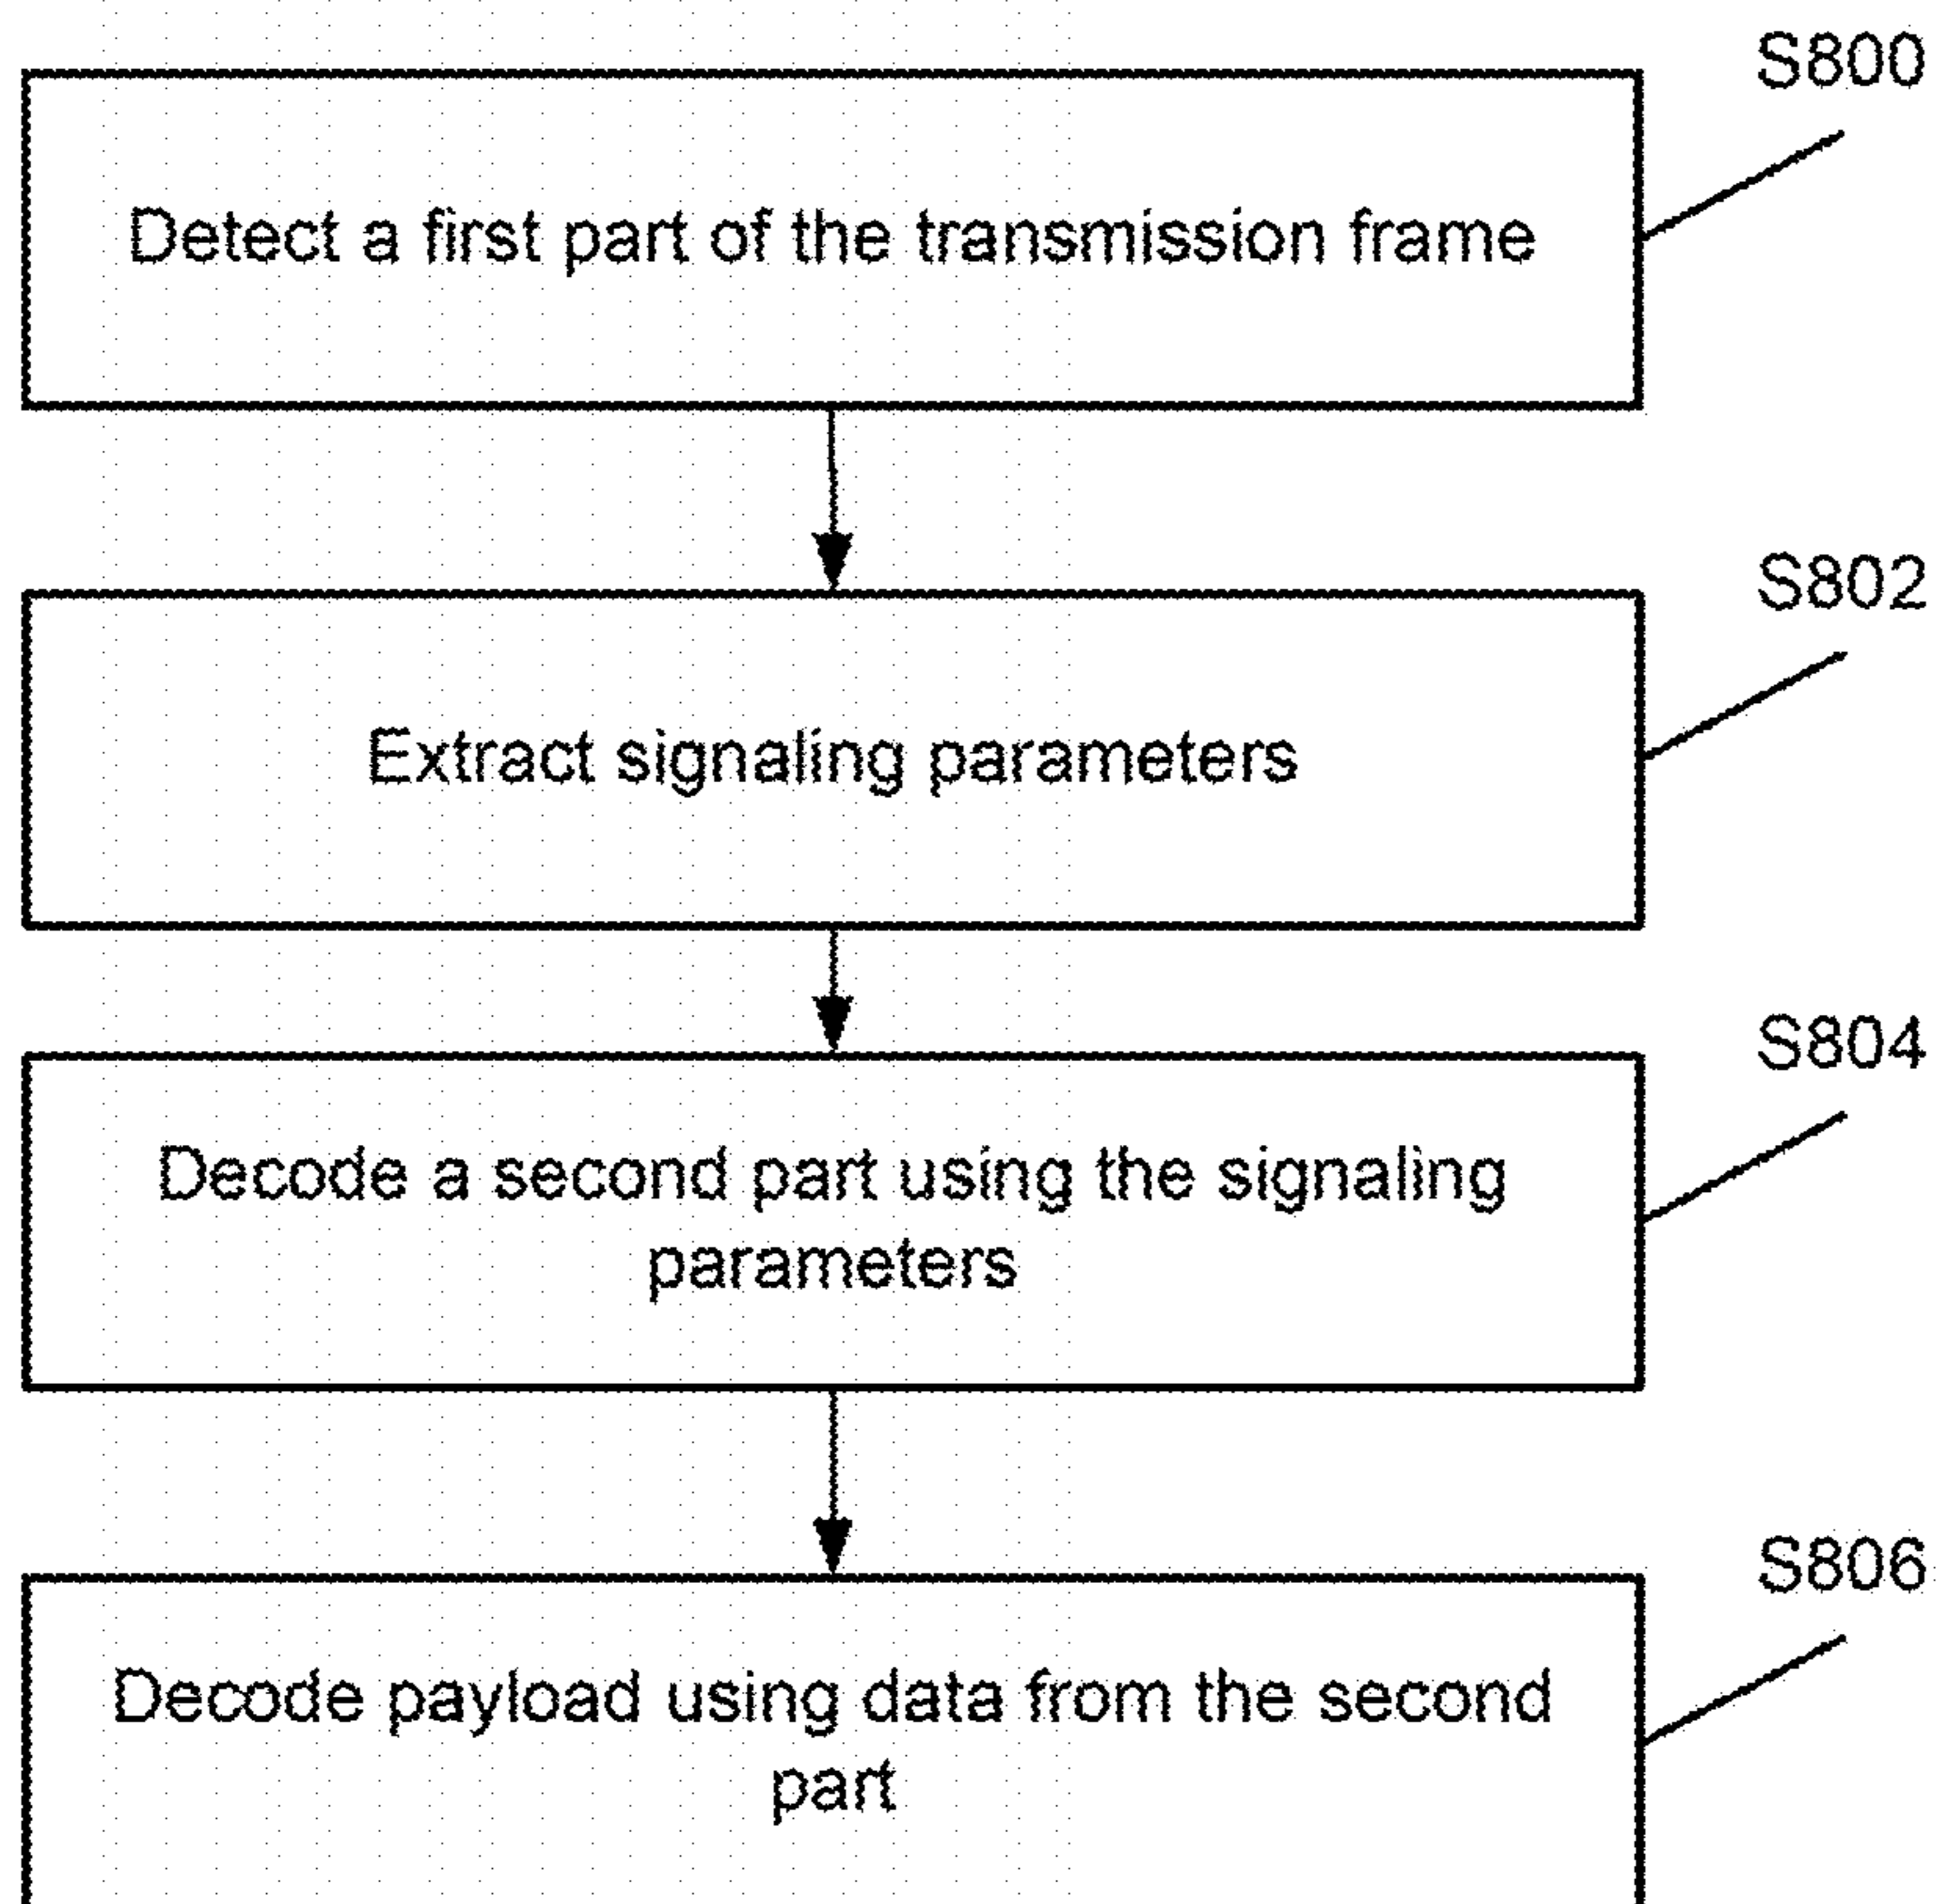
S800

Detect a first part of the transmission frame

S802

Extract signaling parameters

S804

Decode a second part using the signaling parameters

S806

Decode payload using data from the second part